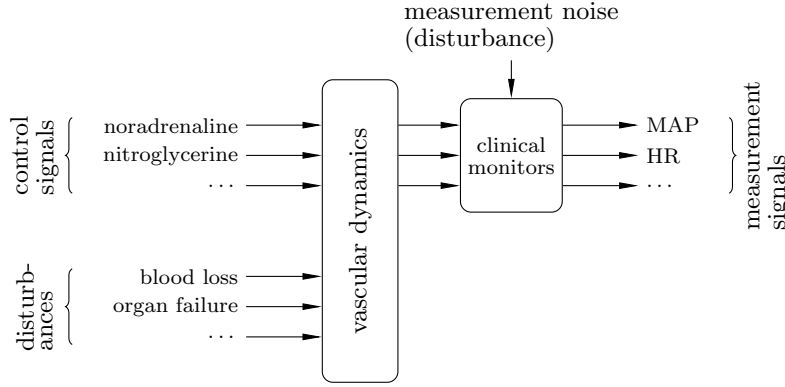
measurement noise (disturbance)

control signals

noradrenaline

nitroglycerine

...

disturb-ances

blood loss

organ failure

...

vascular dynamics

clinical monitors

MAP

HR

...

measurement signals